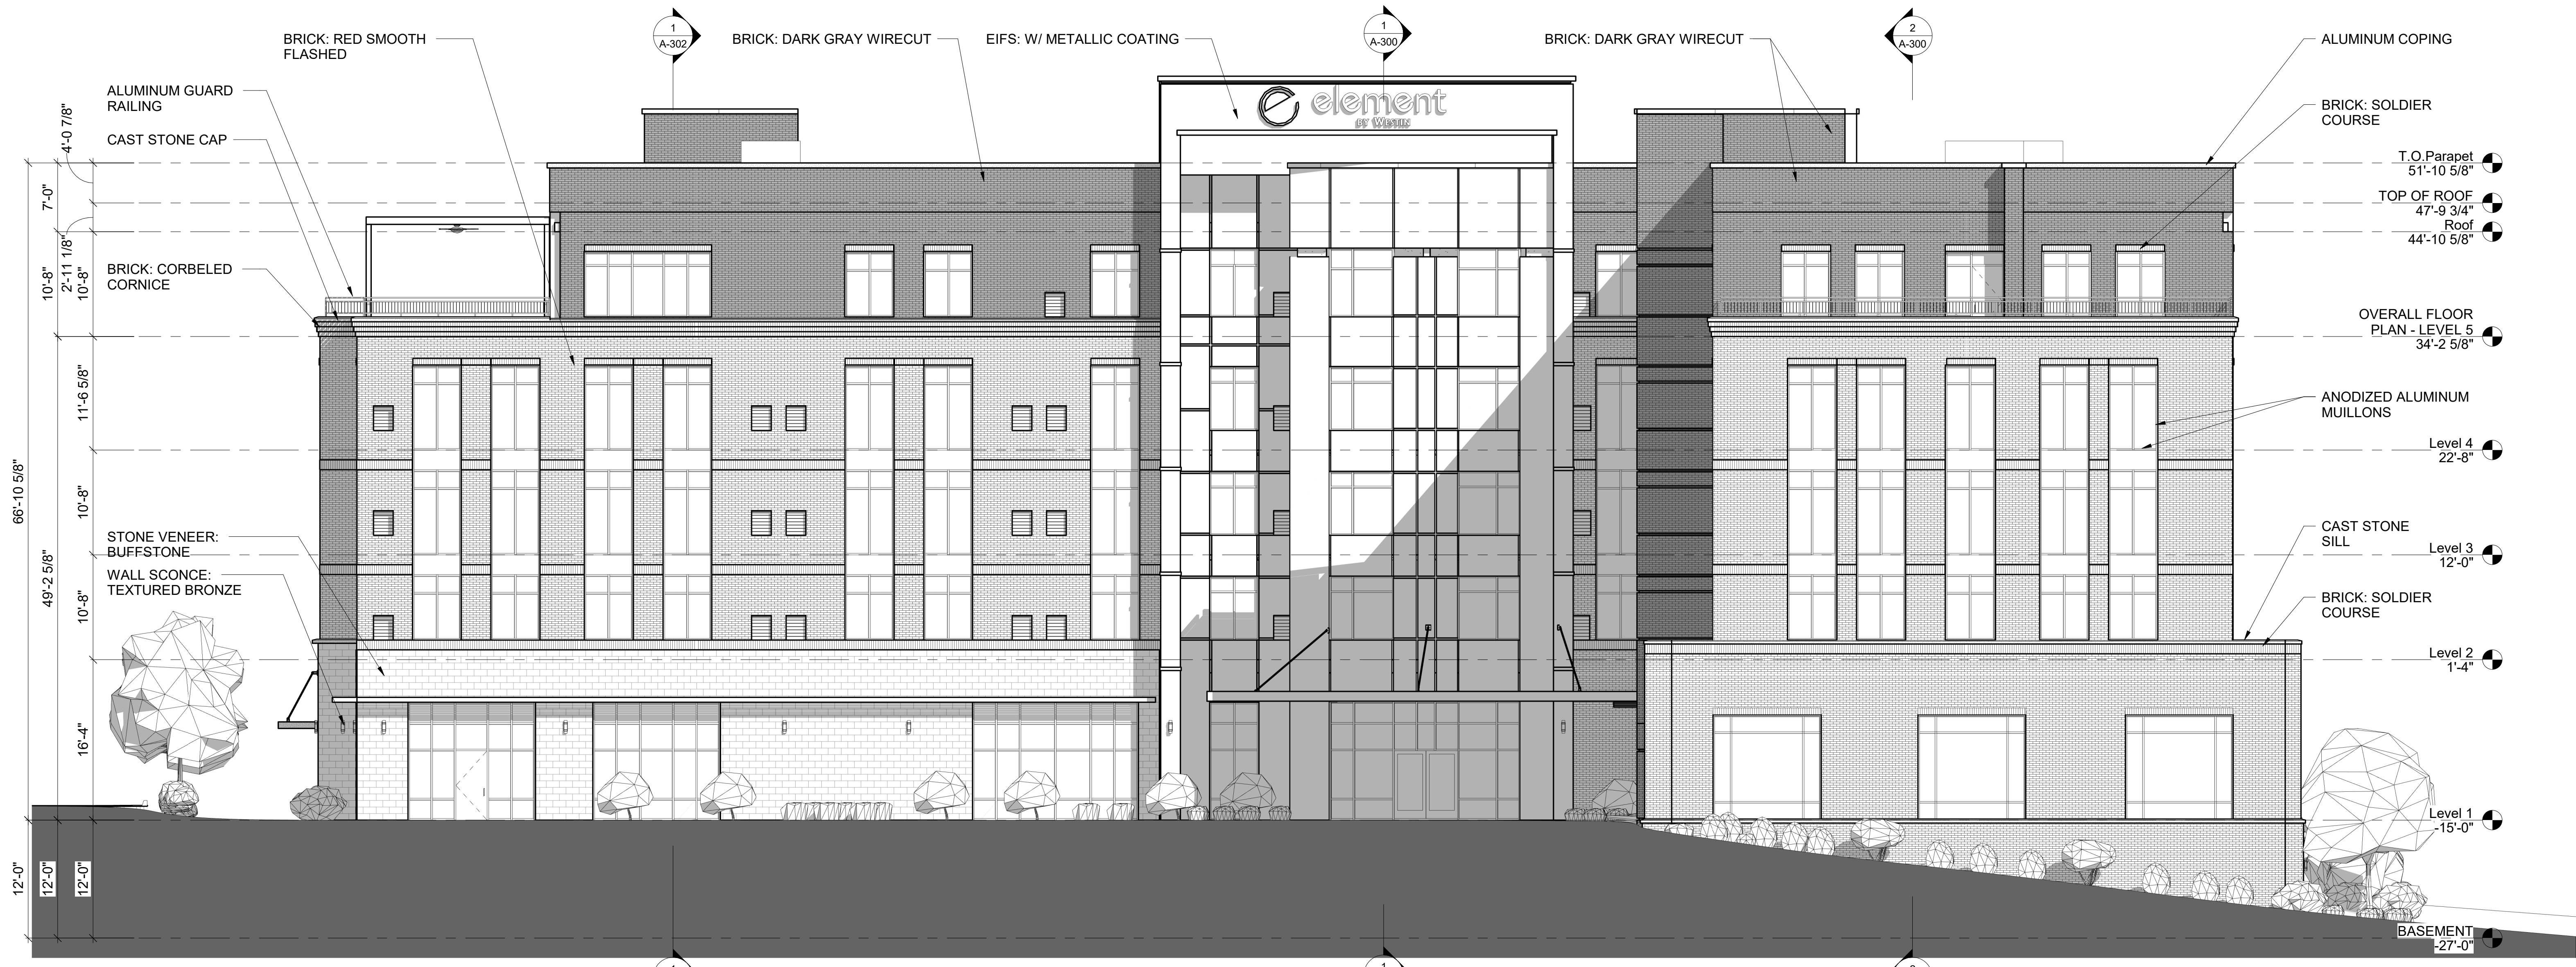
BRICK: RED SMOOTH FLASHED

1
A-302

BRICK: DARK GRAY WIRECUT

EIFS: W/ METALLIC COATING

1
A-300

BRICK: DARK GRAY WIRECUT

2
A-300

ALUMINUM COPING

ALUMINUM GUARD RAILING

CAST STONE CAP

element
BY WESTIN

BRICK: SOLDIER COURSE

T.O.Parapet
51'-10 5/8"

TOP OF ROOF
47'-9 3/4"

Roof
44'-10 5/8"

4'-0 7/8"
7'-0"
2'-11 1/8"
10'-8"
10'-8"

BRICK: CORBELED CORNICE

OVERALL FLOOR PLAN - LEVEL 5
34'-2 5/8"

11'-6 5/8"

ANODIZED ALUMINUM MUILLONS

Level 4
22'-8"

66'-10 5/8"

10'-8"

STONE VENEER: BUFFSTONE

WALL SCONCE: TEXTURED BRONZE

49'-2 5/8"

CAST STONE SILL

Level 3
12'-0"

BRICK: SOLDIER COURSE

10'-8"

Level 2
1'-4"

16'-4"

Level 1
-15'-0"

12'-0"
12'-0"
12'-0"

BASEMENT
-27'-0"